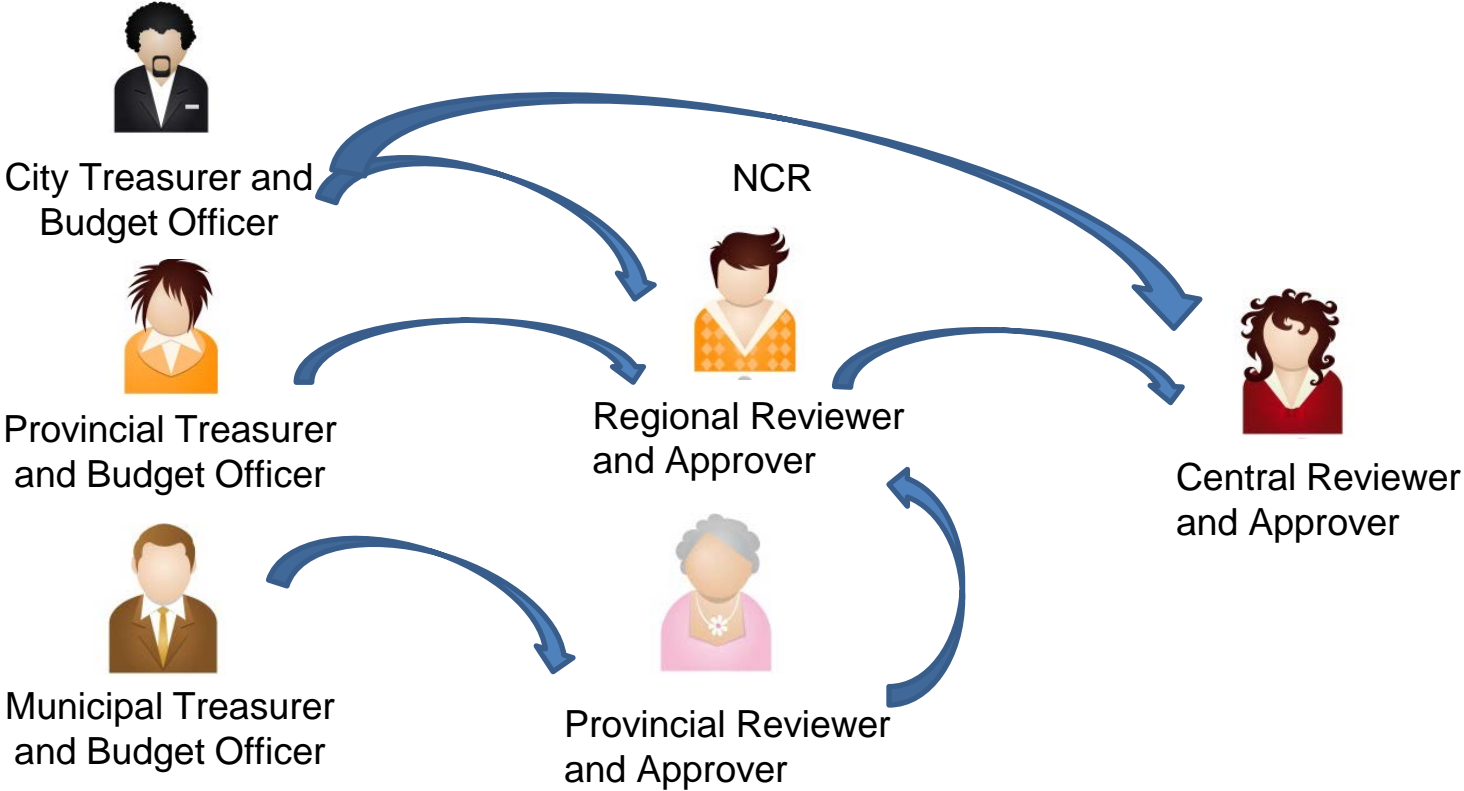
City Treasurer and Budget Officer

NCR

Provincial Treasurer and Budget Officer

Regional Reviewer and Approver

Central Reviewer and Approver

Municipal Treasurer and Budget Officer

Provincial Reviewer and Approver